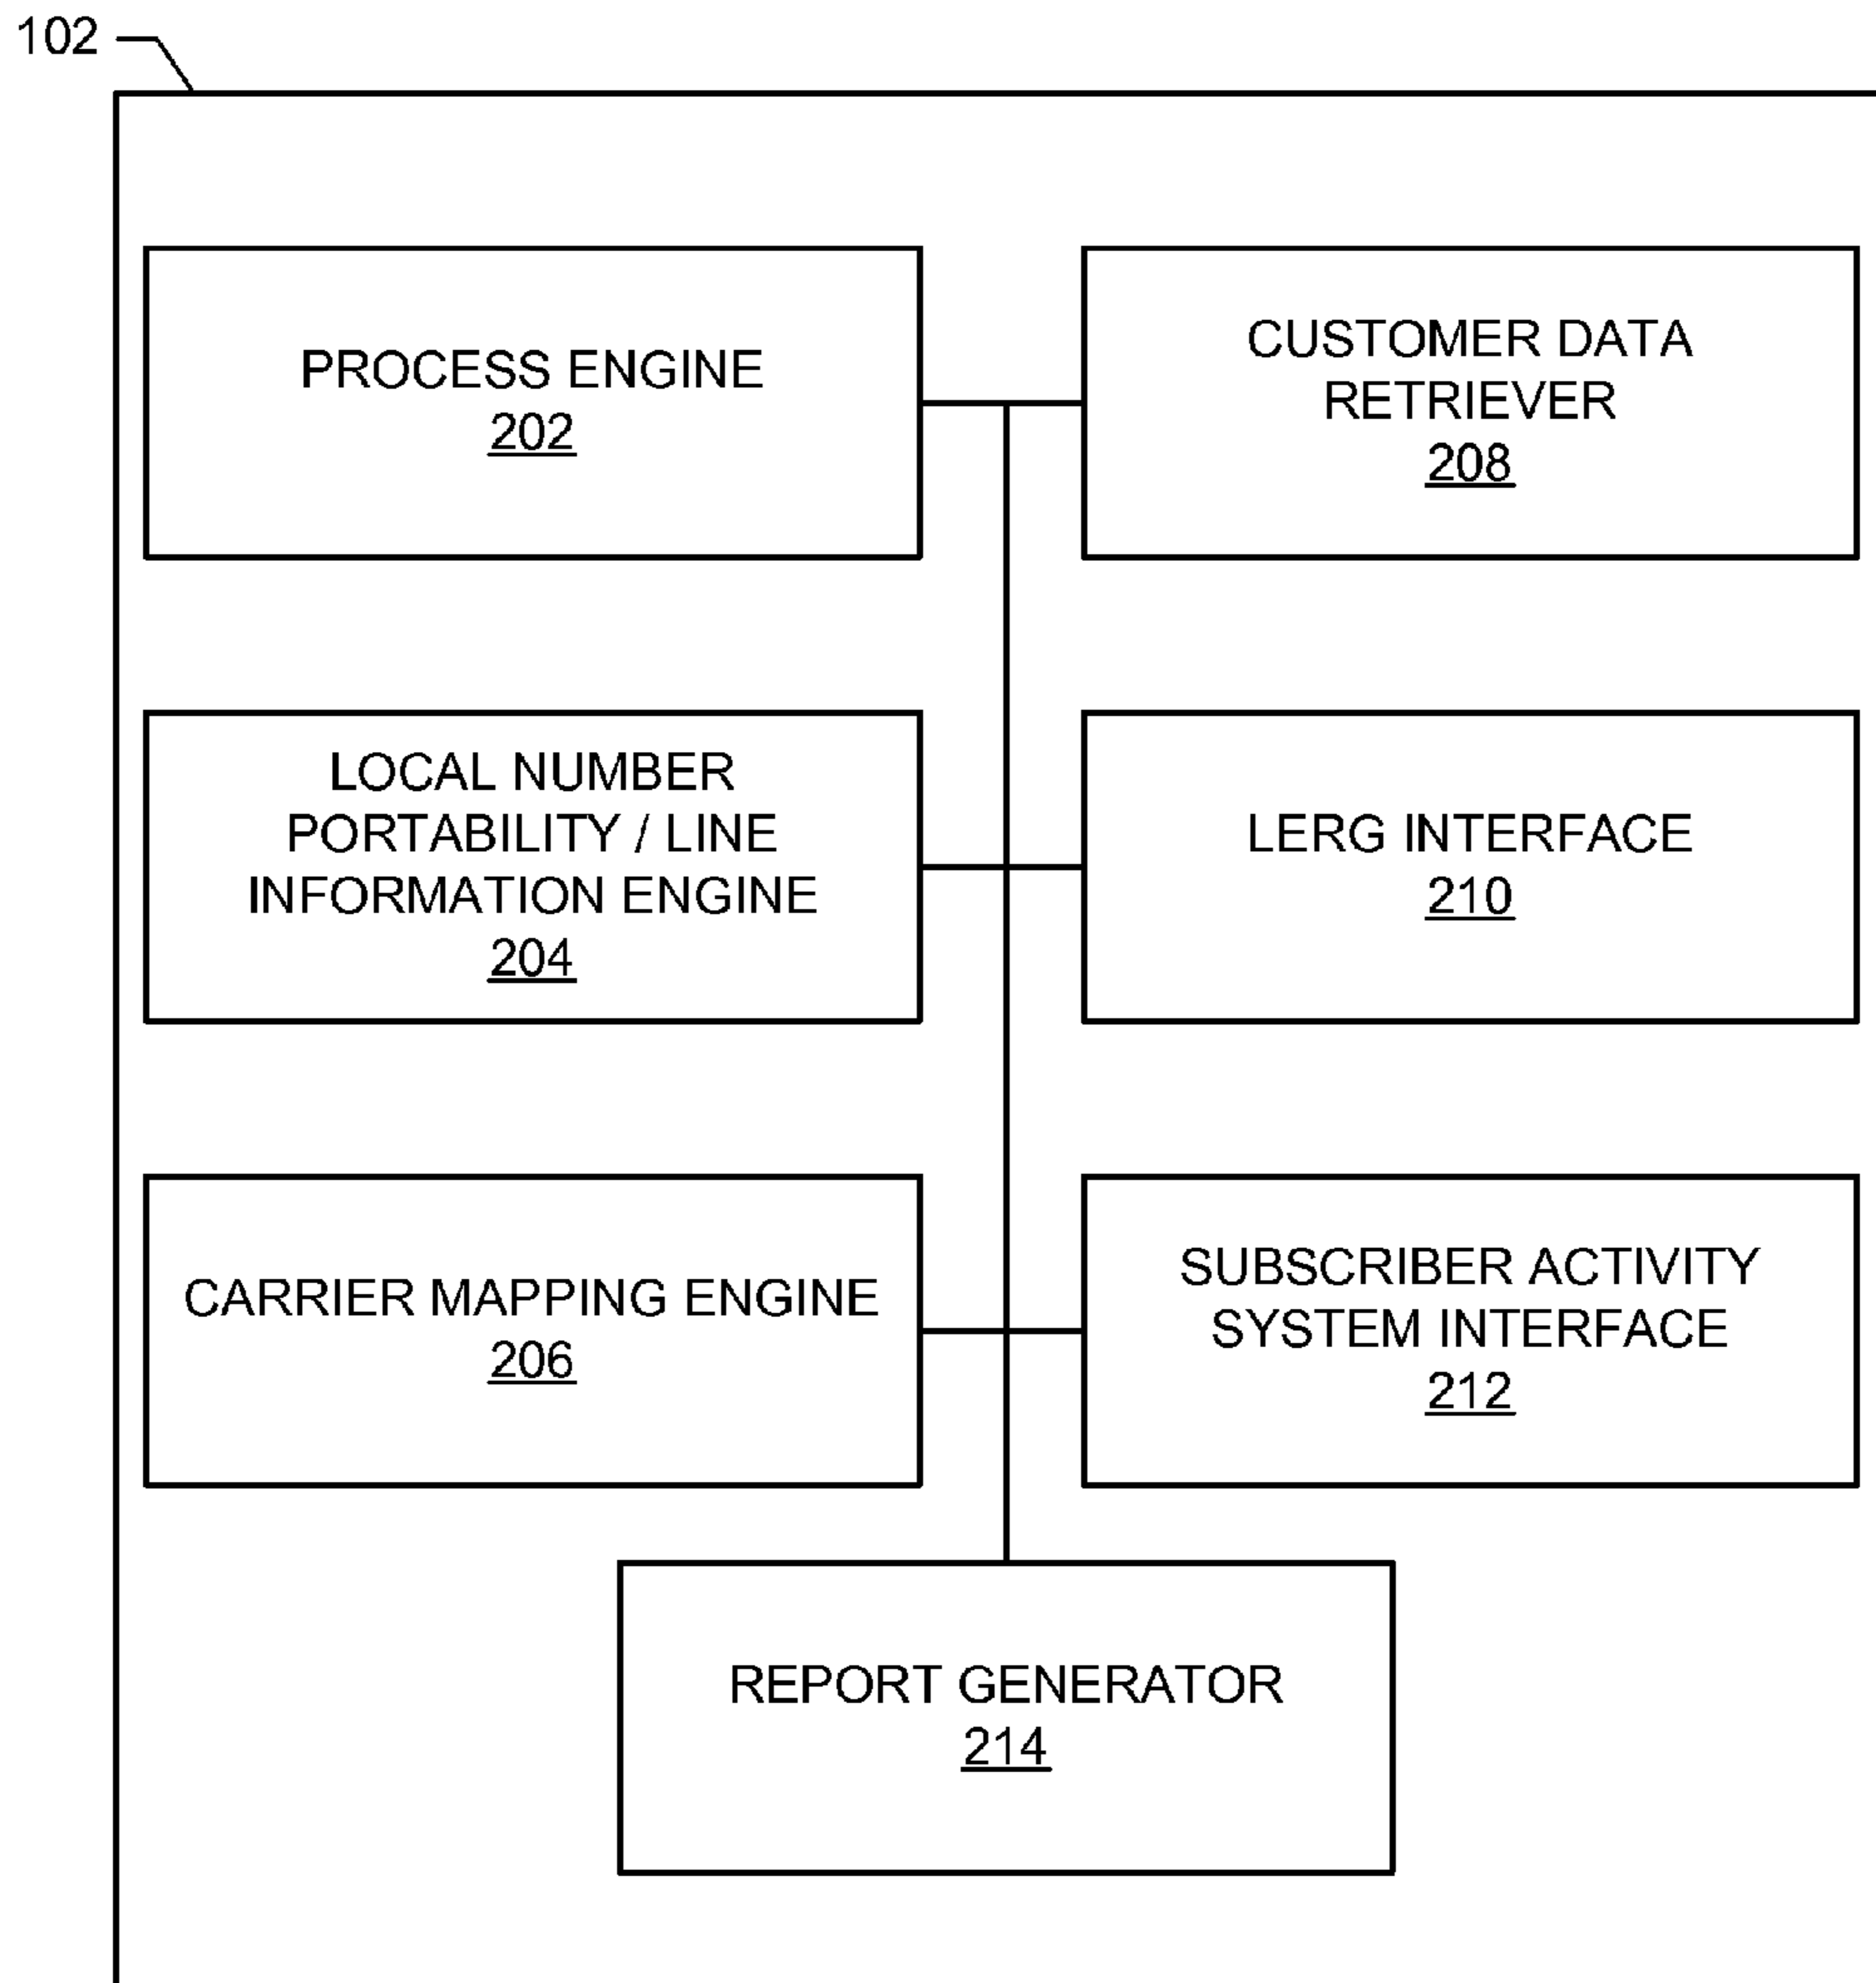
102

PROCESS ENGINE
202

CUSTOMER DATA RETRIEVER
208

LOCAL NUMBER PORTABILITY / LINE INFORMATION ENGINE
204

LERG INTERFACE
210

CARRIER MAPPING ENGINE
206

SUBSCRIBER ACTIVITY SYSTEM INTERFACE
212

REPORT GENERATOR
214